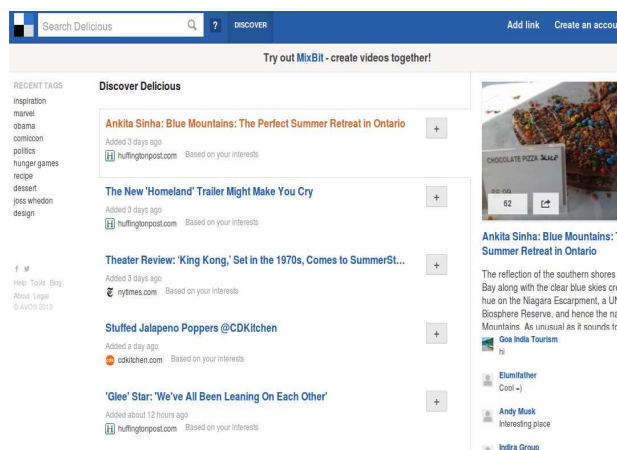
Search Delicious
?
DISCOVER
Add link
Create an accou

Try out MixBit - create videos together!

RECENT TAGS
inspiration
marvel
obama
comiccon
politics
hunger games
recipe
dessert
joss whedon
design

Help Tools Blog
About Legal
© AVOS 2013

Discover Delicious

Ankita Sinha: Blue Mountains: The Perfect Summer Retreat in Ontario
Added 3 days ago
huffingtonpost.com Based on your interests
+

The New 'Homeland' Trailer Might Make You Cry
Added 3 days ago
huffingtonpost.com Based on your interests
+

Theater Review: 'King Kong,' Set in the 1970s, Comes to SummerSt...
Added 3 days ago
nytimes.com Based on your interests
+

Stuffed Jalapeno Poppers @CDKitchen
Added a day ago
cdkitchen.com Based on your interests
+

'Glee' Star: 'We've All Been Leaning On Each Other'
Added about 12 hours ago
huffingtonpost.com Based on your interests
+

CHOCOLATE PIZZA
62

Ankita Sinha: Blue Mountains: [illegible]
Summer Retreat in Ontario

The reflection of the southern shores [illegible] Bay along with the clear blue skies cr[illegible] hue on the Niagara Escarpment, a U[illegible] Biosphere Reserve, and hence the na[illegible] Mountains. As unusual as it sounds t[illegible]

Goa India Tourism
hi

Elumifather
Cool =)

Andy Musk
Interesting place

Indira Group